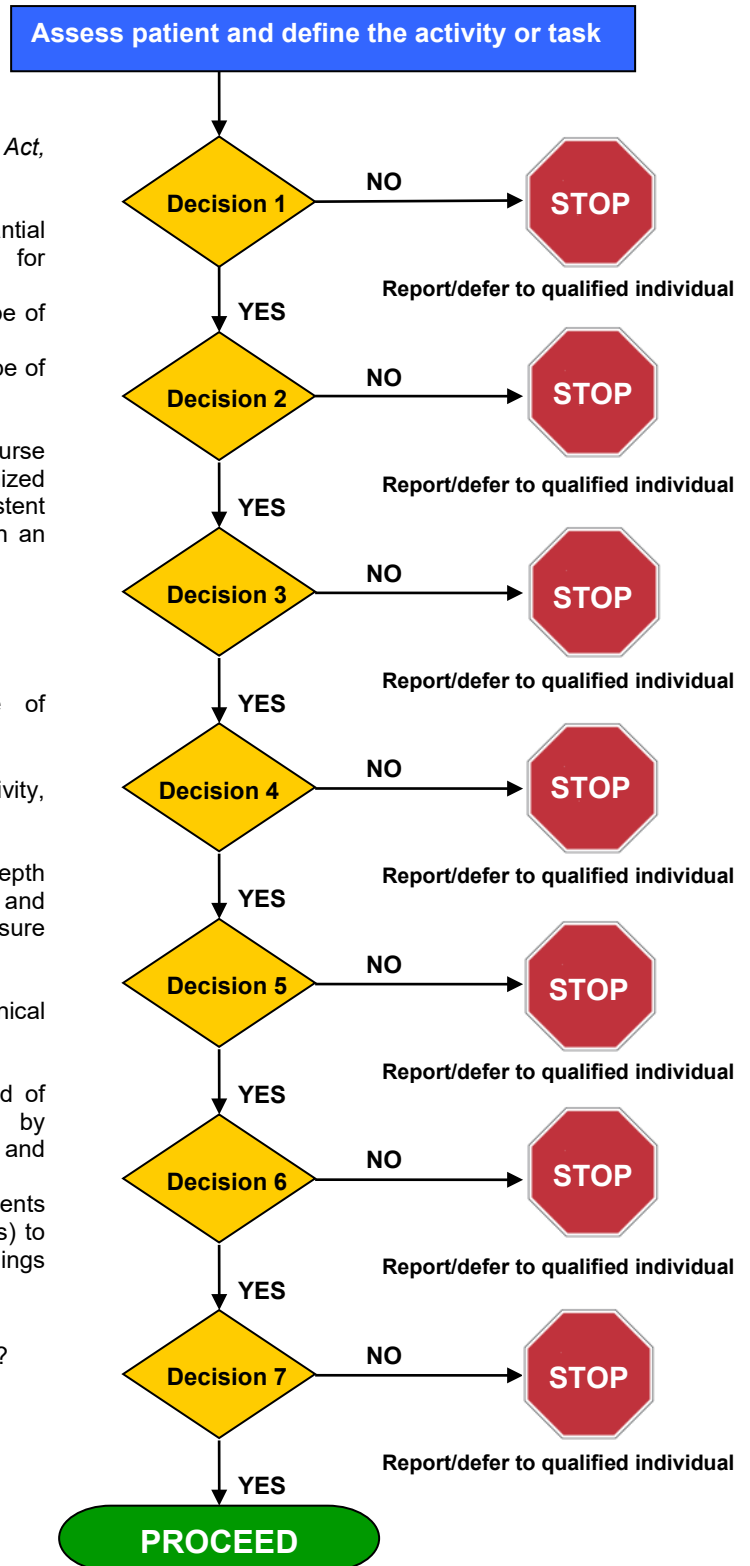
Assess patient and define the activity or task

Act,

ntial for

pe of

pe of

urse ized stent n an

e of

ivity,

epth and sure

nical

d of by and

ents s) to ings

?

Decision 1
NO
STOP
Report/defer to qualified individual
YES

Decision 2
NO
STOP
Report/defer to qualified individual
YES

Decision 3
NO
STOP
Report/defer to qualified individual
YES

Decision 4
NO
STOP
Report/defer to qualified individual
YES

Decision 5
NO
STOP
Report/defer to qualified individual
YES

Decision 6
NO
STOP
Report/defer to qualified individual
YES

Decision 7
NO
STOP
Report/defer to qualified individual
YES

PROCEED